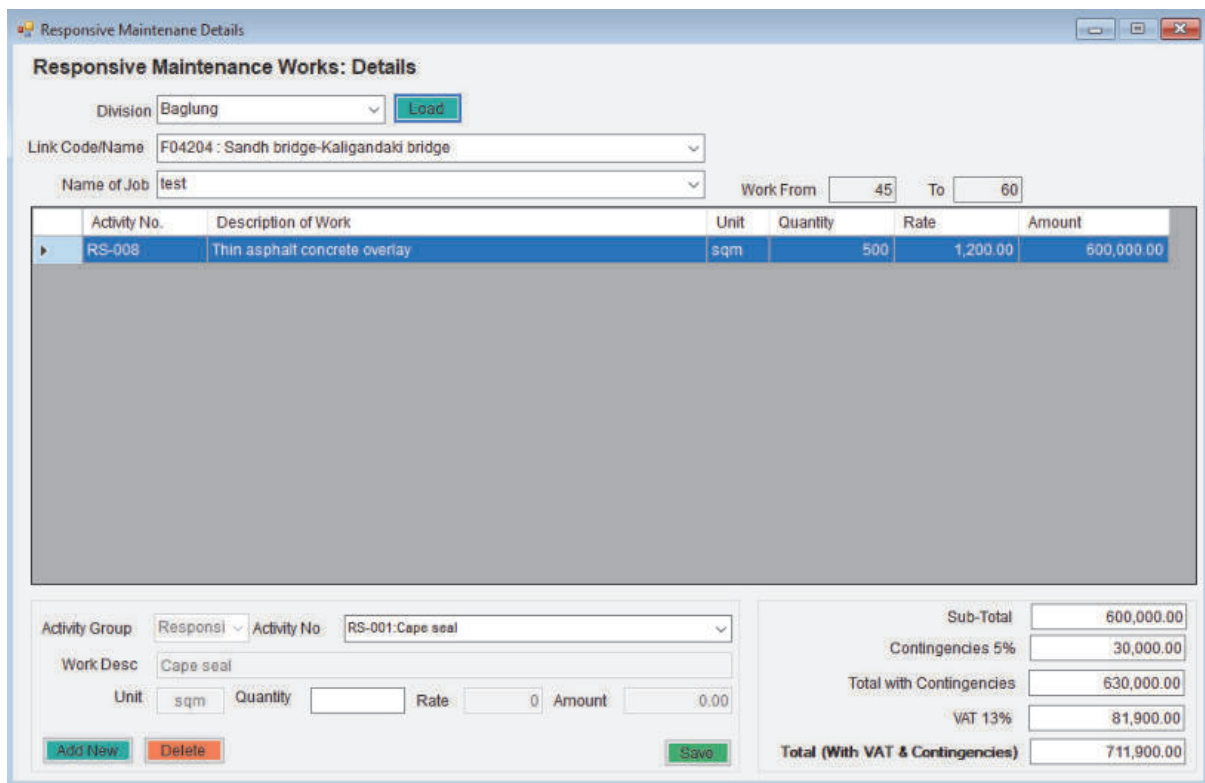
Responsive Maintenane Details

Responsive Maintenance Works: Details

Division Baglung Load

Link Code/Name F04204 : Sandh bridge-Kaligandaki bridge

Name of Job test

Work From 45 To 60

| Activity No. | Description of Work | Unit | Quantity | Rate | Amount |
|---|---|---|---|---|---|
| RS-008 | Thin asphalt concrete overlay | sqm | 500 | 1,200.00 | 600,000.00 |

Activity Group Responsi Activity No RS-001:Cape seal

Work Desc Cape seal

Unit sqm Quantity Rate 0 Amount 0.00

Add New Delete Save

Sub-Total 600,000.00

Contingencies 5% 30,000.00

Total with Contingencies 630,000.00

VAT 13% 81,900.00

Total (With VAT & Contingencies) 711,900.00